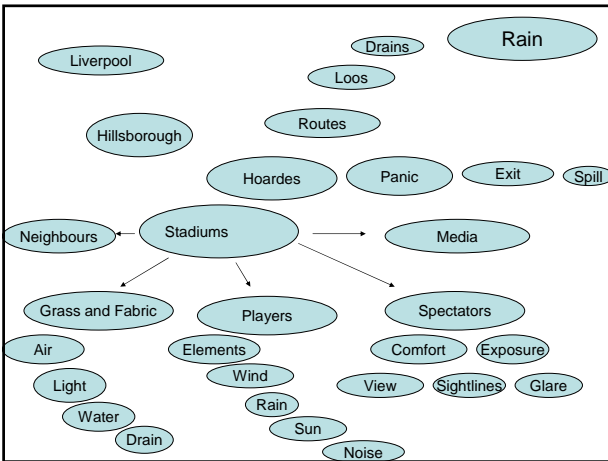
Liverpool

Drains

Rain

Loos

Hillsborough

Routes

Hoardes

Panic

Exit

Spill

Neighbours

Stadiums

Media

Grass and Fabric

Players

Spectators

Air

Elements

Comfort

Exposure

Light

Wind

View

Sightlines

Glare

Water

Rain

Drain

Sun

Noise